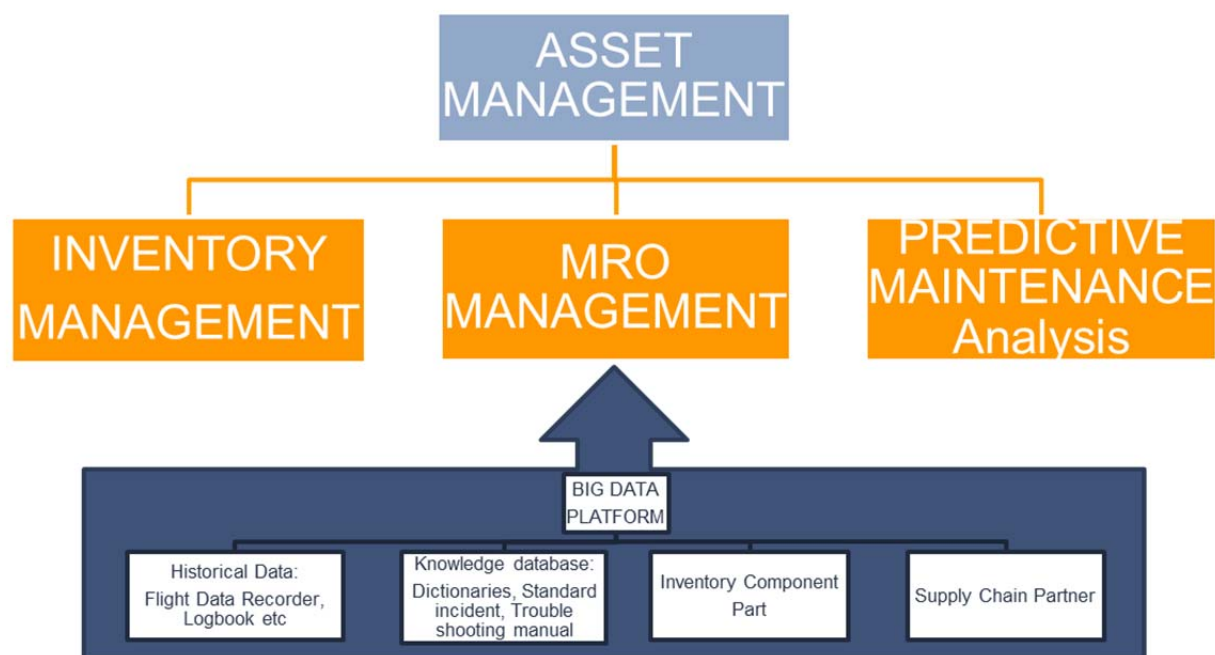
ASSET MANAGEMENT

INVENTORY MANAGEMENT

MRO MANAGEMENT

PREDICTIVE MAINTENANCE Analysis

BIG DATA PLATFORM

Historical Data: Flight Data Recorder, Logbook etc

Knowledge database: Dictionaries, Standard incident, Trouble shooting manual

Inventory Component Part

Supply Chain Partner